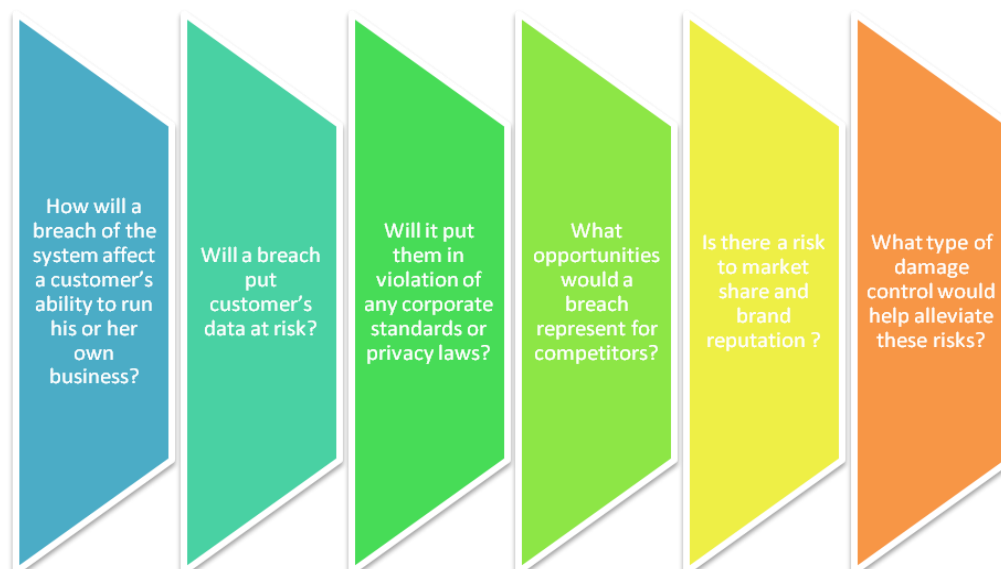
How will a breach of the system affect a customer's ability to run his or her own business?

Will a breach put customer's data at risk?

Will it put them in violation of any corporate standards or privacy laws?

What opportunities would a breach represent for competitors?

Is there a risk to market share and brand reputation ?

What type of damage control would help alleviate these risks?